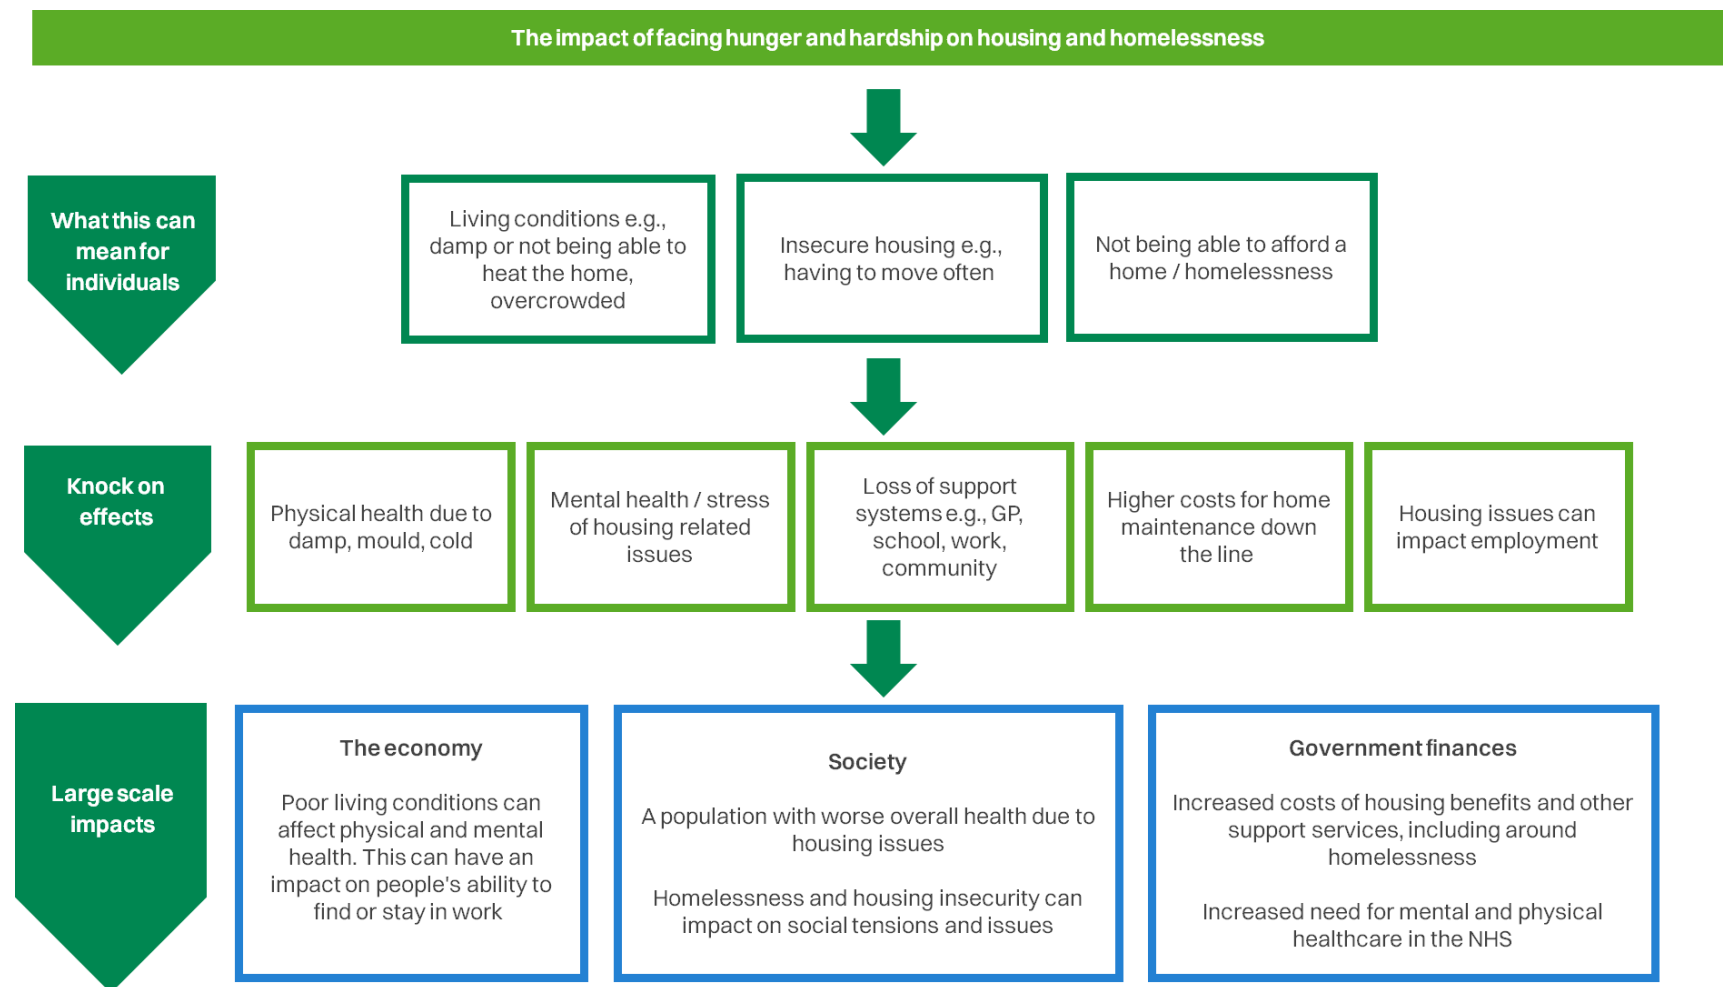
The impact of facing hunger and hardship on housing and homelessness

What this can mean for individuals

Living conditions e.g., damp or not being able to heat the home, overcrowded

Insecure housing e.g., having to move often

Not being able to afford a home / homelessness

Knock on effects

Physical health due to damp, mould, cold

Mental health / stress of housing related issues

Loss of support systems e.g., GP, school, work, community

Higher costs for home maintenance down the line

Housing issues can impact employment

Large scale impacts

The economy

Poor living conditions can affect physical and mental health. This can have an impact on people's ability to find or stay in work

Society

A population with worse overall health due to housing issues

Homelessness and housing insecurity can impact on social tensions and issues

Government finances

Increased costs of housing benefits and other support services, including around homelessness

Increased need for mental and physical healthcare in the NHS